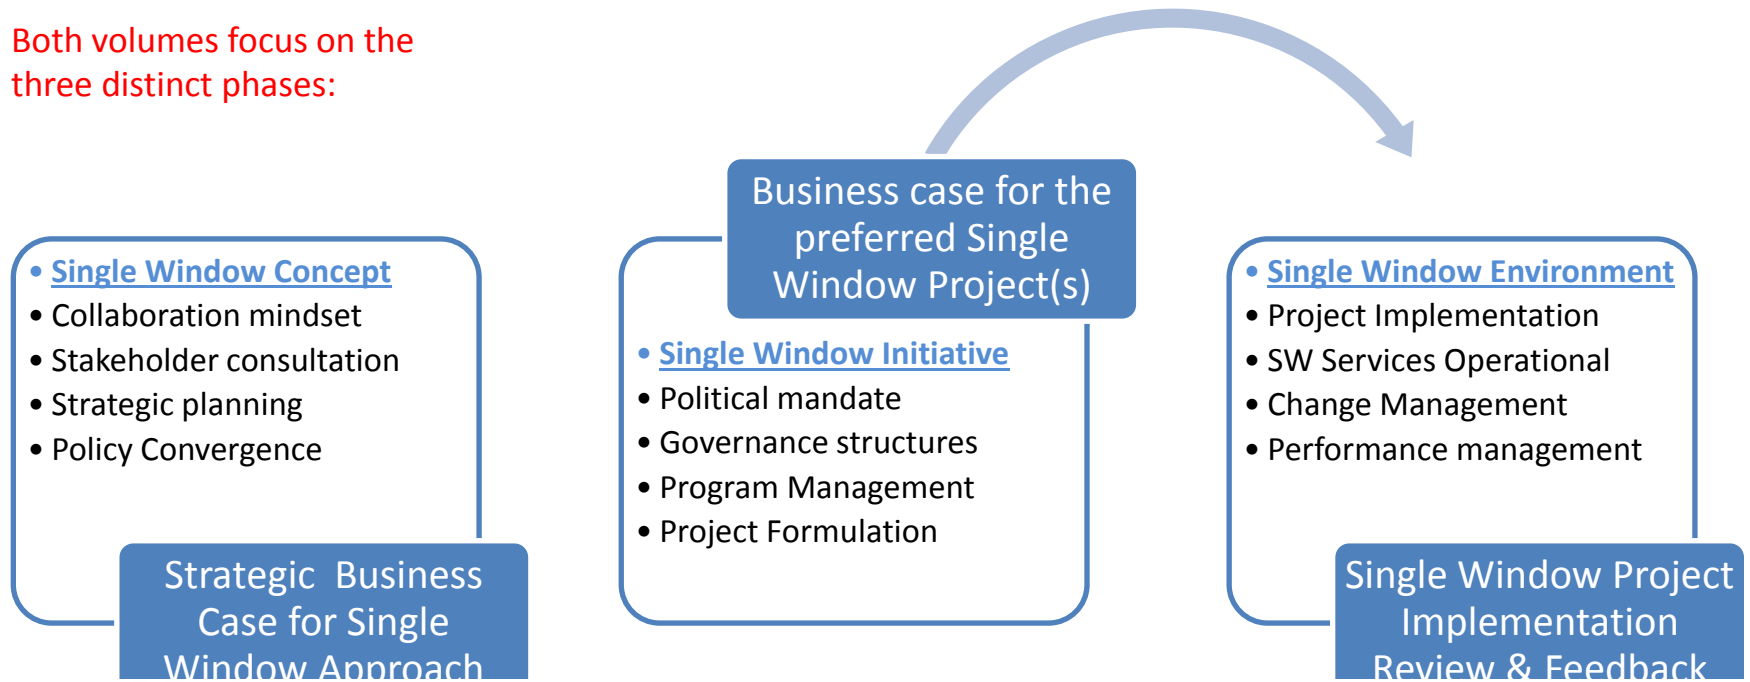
Both volumes focus on the three distinct phases:

Business case for the preferred Single Window Project(s)

• Single Window Concept
• Collaboration mindset
• Stakeholder consultation
• Strategic planning
• Policy Convergence

Strategic Business Case for Single Window Approach

• Single Window Initiative
• Political mandate
• Governance structures
• Program Management
• Project Formulation

• Single Window Environment
• Project Implementation
• SW Services Operational
• Change Management
• Performance management

Single Window Project Implementation Review & Feedback